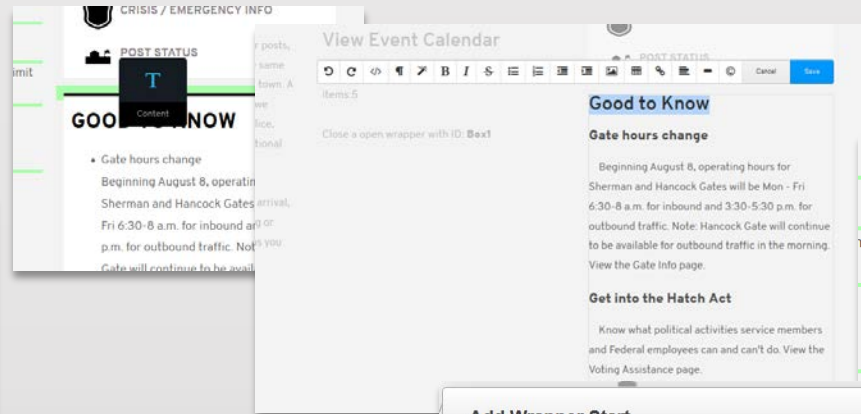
CRISIS / EMERGENCY INFO

POST STATUS

imit

T
Content

GOOD TO KNOW

• Gate hours change
Beginning August 8, operatin
Sherman and Hancock Gates
Fri 6:30-8 a.m. for inbound an
p.m. for outbound traffic. Not
Gate will continue to be avail

r posts,
same
town. A
we
lice,
tional

arrival,
g or
s you

View Event Calendar

Cancel
Save

items:5

Close a open wrapper with ID: Box1

POST STATUS

Good to Know

Gate hours change

Beginning August 8, operating hours for Sherman and Hancock Gates will be Mon - Fri 6:30-8 a.m. for inbound and 3:30-5:30 p.m. for outbound traffic. Note: Hancock Gate will continue to be available for outbound traffic in the morning. View the Gate Info page.

Get into the Hatch Act

Know what political activities service members and Federal employees can and can't do. View the Voting Assistance page.

Add Wrapper Start